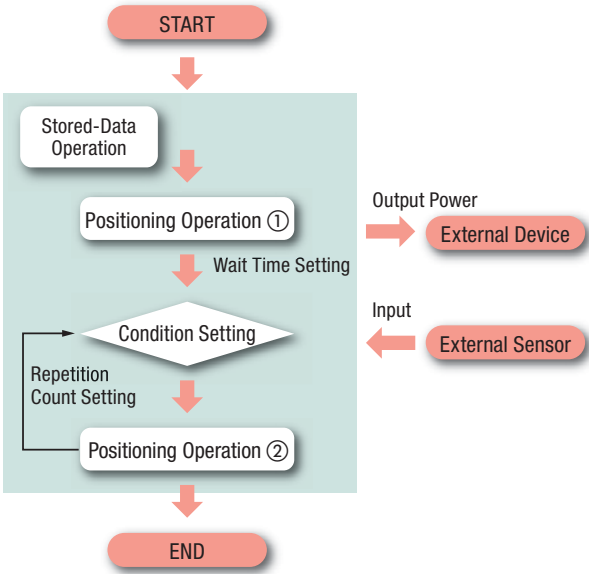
START

Stored-Data Operation

Positioning Operation ①

Output Power

External Device

Wait Time Setting

Condition Setting

Input

External Sensor

Repetition Count Setting

Positioning Operation ②

END